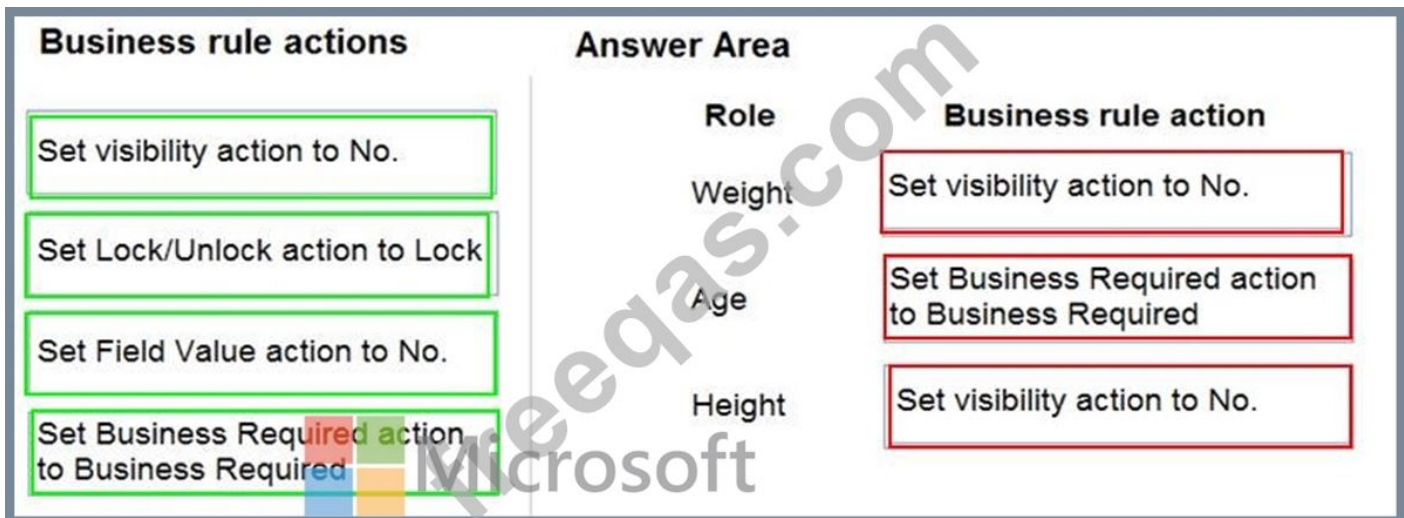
Business rule actions

Set visibility action to No.

Set Lock/Unlock action to Lock

Set Field Value action to No.

Set Business Required action to Business Required

Answer Area

| Role | Business rule action |
|---|---|
| Weight | Set visibility action to No. |
| Age | Set Business Required action to Business Required |
| Height | Set visibility action to No. |

freeqas.com

Microsoft